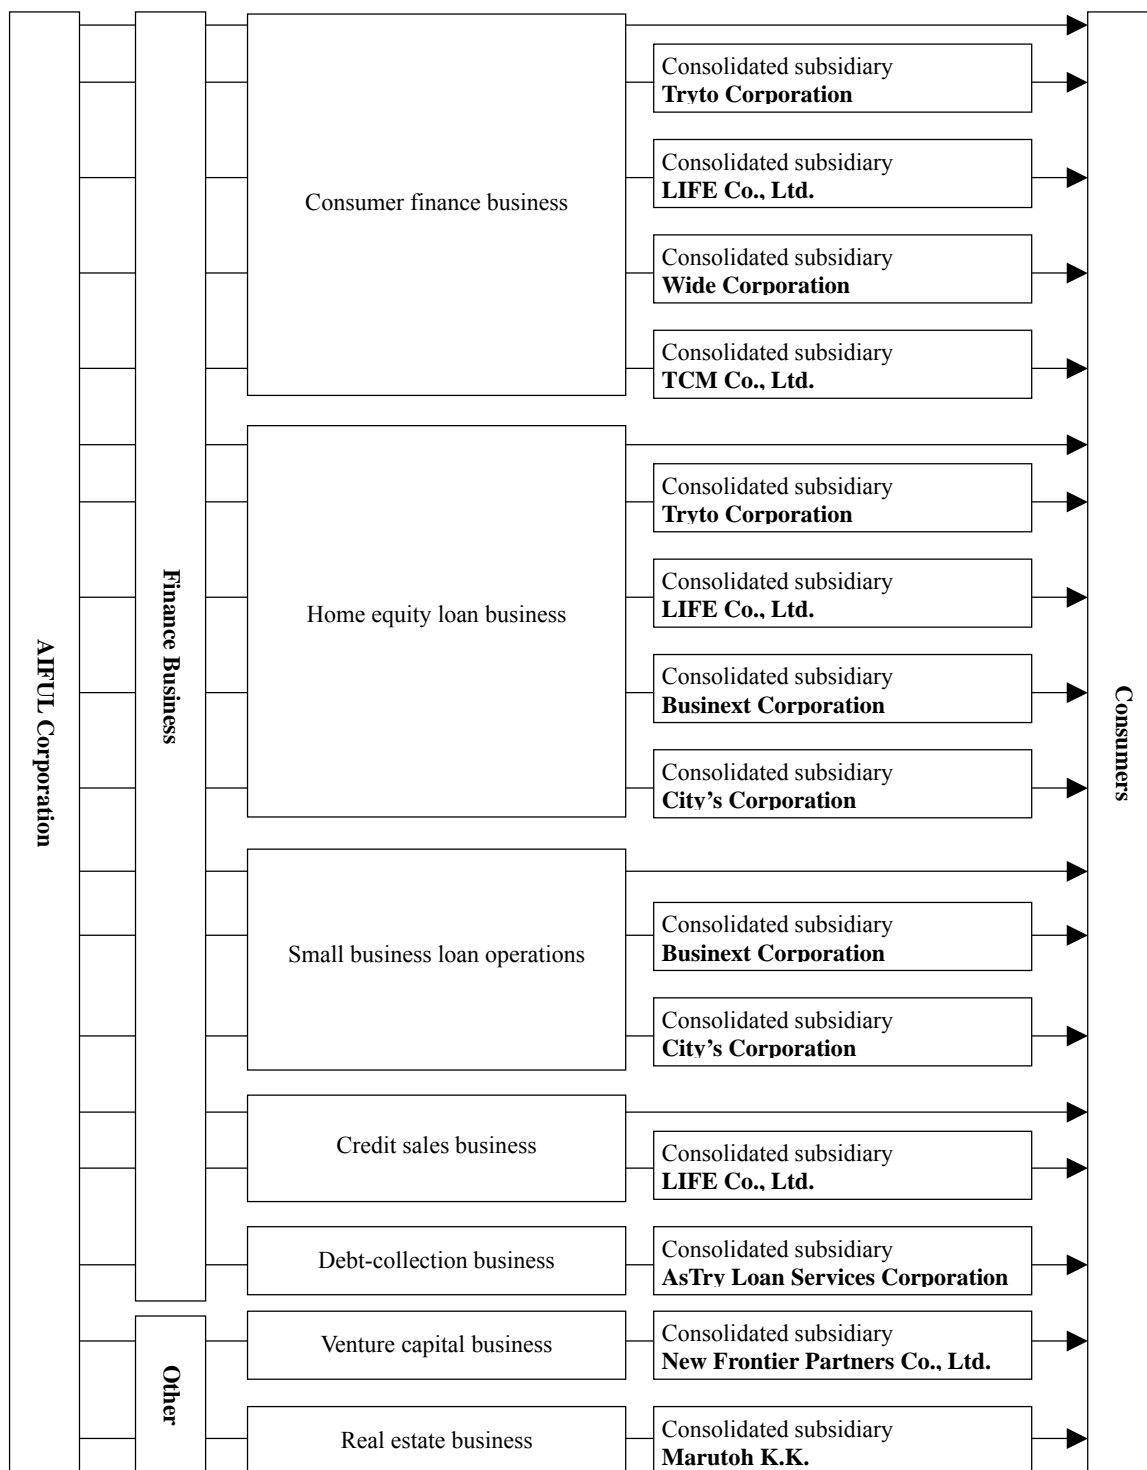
AIFUL Corporation

Finance Business

Consumer finance business

Consolidated subsidiary
**Tryto Corporation**

Consolidated subsidiary
**LIFE Co., Ltd.**

Consolidated subsidiary
**Wide Corporation**

Consolidated subsidiary
**TCM Co., Ltd.**

Home equity loan business

Consolidated subsidiary
**Tryto Corporation**

Consolidated subsidiary
**LIFE Co., Ltd.**

Consolidated subsidiary
**Businext Corporation**

Consolidated subsidiary
**City's Corporation**

Small business loan operations

Consolidated subsidiary
**Businext Corporation**

Consolidated subsidiary
**City's Corporation**

Credit sales business

Consolidated subsidiary
**LIFE Co., Ltd.**

Debt-collection business

Consolidated subsidiary
**AsTry Loan Services Corporation**

Other

Venture capital business

Consolidated subsidiary
**New Frontier Partners Co., Ltd.**

Real estate business

Consolidated subsidiary
**Marutoh K.K.**

Consumers